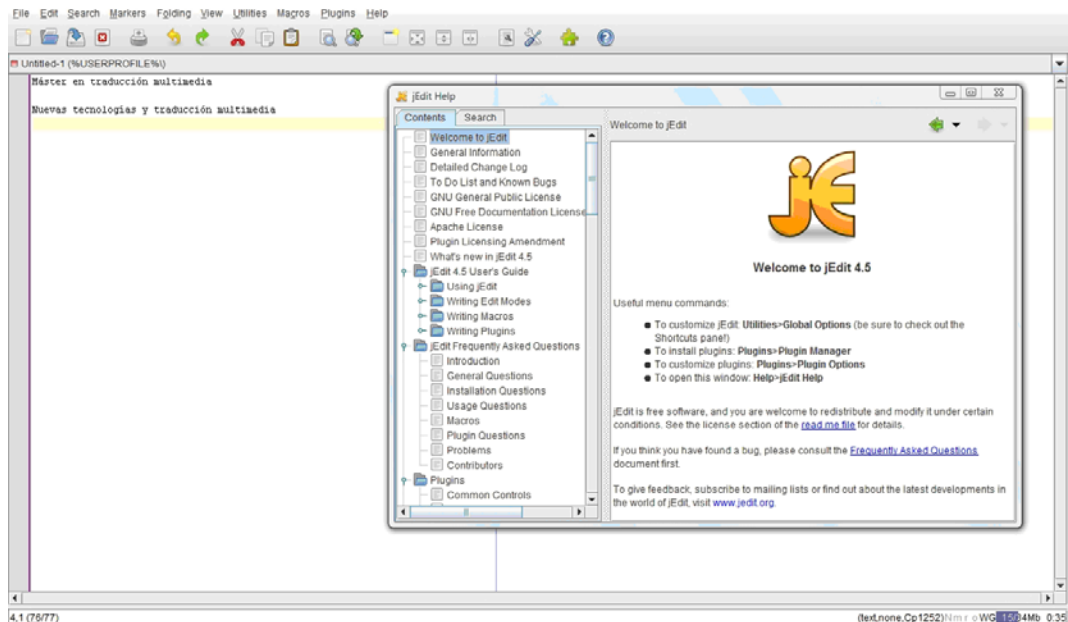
File Edit Search Markers Folding View Utilities Macros Plugins Help

Untitled-1 (%USERPROFILE%\)

Máster en traducción multimedia

Nuevas tecnologías y traducción multimedia

jEdit Help

Contents Search

Welcome to jEdit
General Information
Detailed Change Log
To Do List and Known Bugs
GNU General Public License
GNU Free Documentation License
Apache License
Plugin Licensing Amendment
What's new in jEdit 4.5
jEdit 4.5 User's Guide
Using jEdit
Writing Edit Modes
Writing Macros
Writing Plugins
jEdit Frequently Asked Questions
Introduction
General Questions
Installation Questions
Usage Questions
Macros
Plugin Questions
Problems
Contributors
Plugins
Common Controls

Welcome to jEdit

jE

Welcome to jEdit 4.5

Useful menu commands:

- To customize jEdit: Utilities>Global Options (be sure to check out the Shortcuts pane!)
- To install plugins: Plugins>Plugin Manager
- To customize plugins: Plugins>Plugin Options
- To open this window: Help>jEdit Help

jEdit is free software, and you are welcome to redistribute and modify it under certain conditions. See the license section of the read me file for details.

If you think you have found a bug, please consult the Frequently Asked Questions document first.

To give feedback, subscribe to mailing lists or find out about the latest developments in the world of jEdit, visit www.jedit.org.

4,1 (76/77)

(text,none,Cp1252) N m r o WG 15/34Mb 0:35